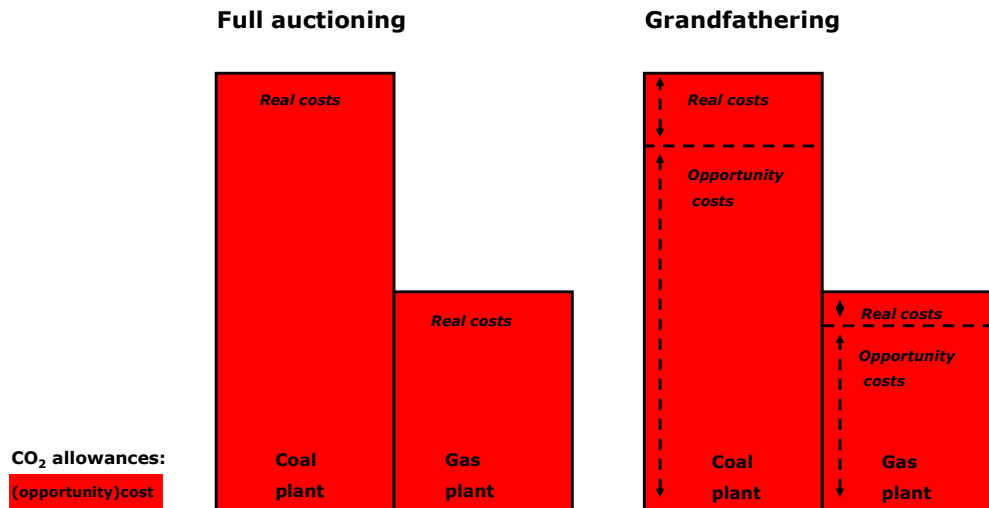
Full auctioning

Grandfathering

Real costs

Real costs

Real costs

Opportunity costs

Real costs

Opportunity costs

$CO_2$ allowances:

(opportunity)cost

Coal plant

Gas plant

Coal plant

Gas plant